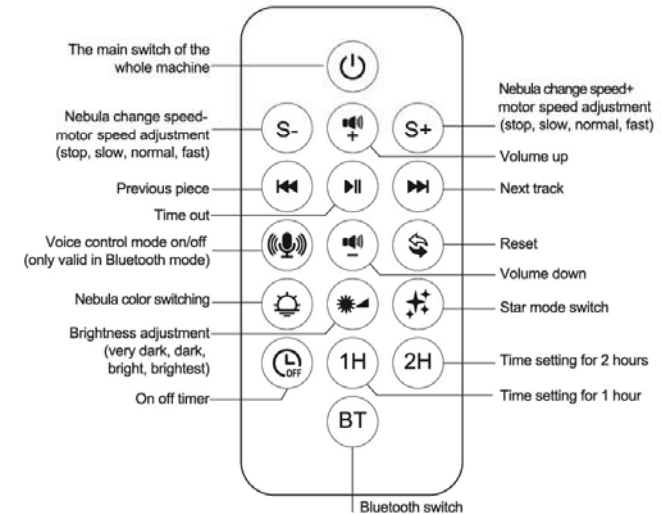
The main switch of the whole machine

Nebula change speed+ motor speed adjustment (stop, slow, normal, fast)

Nebula change speed- motor speed adjustment (stop, slow, normal, fast)

S-

+

S+

Volume up

Previous piece

Next track

Time out

Voice control mode on/off (only valid in Bluetooth mode)

Reset

−

Volume down

Nebula color switching

Star mode switch

Brightness adjustment (very dark, dark, bright, brightest)

OFF

1H

2H

Time setting for 2 hours

On off timer

Time setting for 1 hour

BT

Bluetooth switch